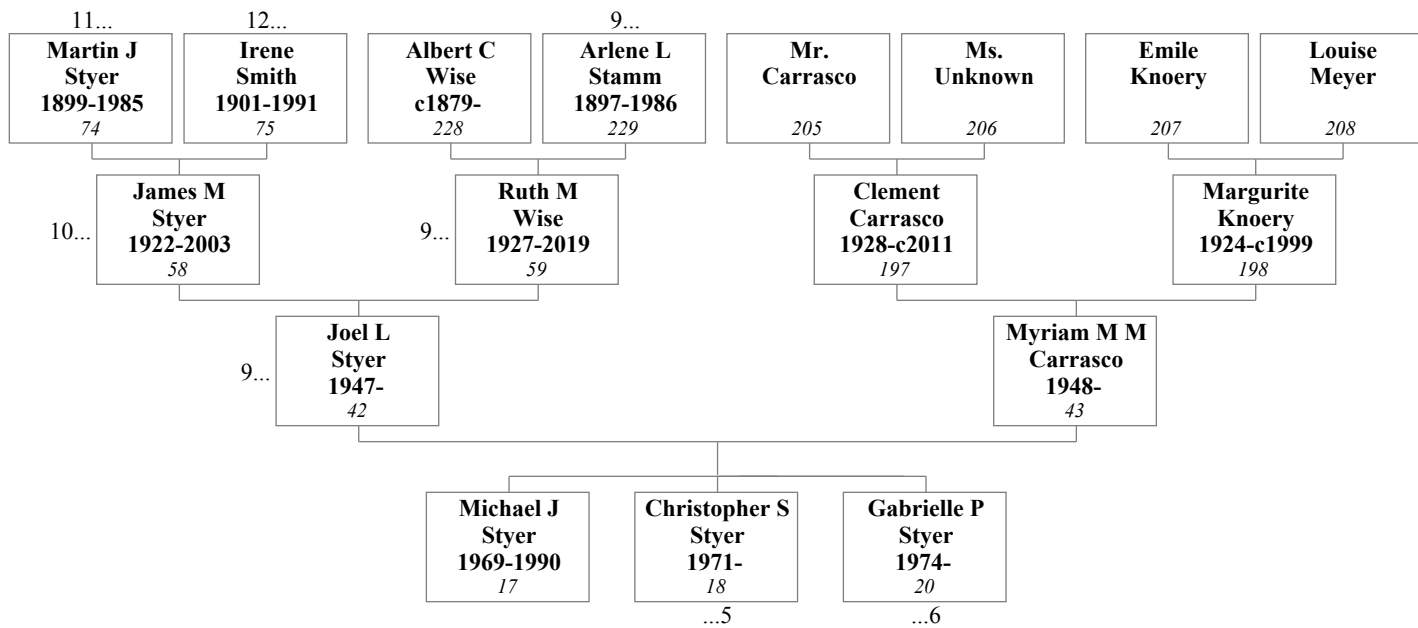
11...
Martin J
Styer
1899-1985
74

12...
Irene
Smith
1901-1991
75

Albert C
Wise
c1879-
228

9...
Arlene L
Stamm
1897-1986
229

Mr.
Carrasco
205

Ms.
Unknown
206

Emile
Knoery
207

Louise
Meyer
208

10...
James M
Styer
1922-2003
58

9...
Ruth M
Wise
1927-2019
59

Clement
Carrasco
1928-c2011
197

Margurite
Knoery
1924-c1999
198

9...
Joel L
Styer
1947-
42

Myriam M M
Carrasco
1948-
43

Michael J
Styer
1969-1990
17

Christopher S
Styer
1971-
18
...5

Gabrielle P
Styer
1974-
20
...6